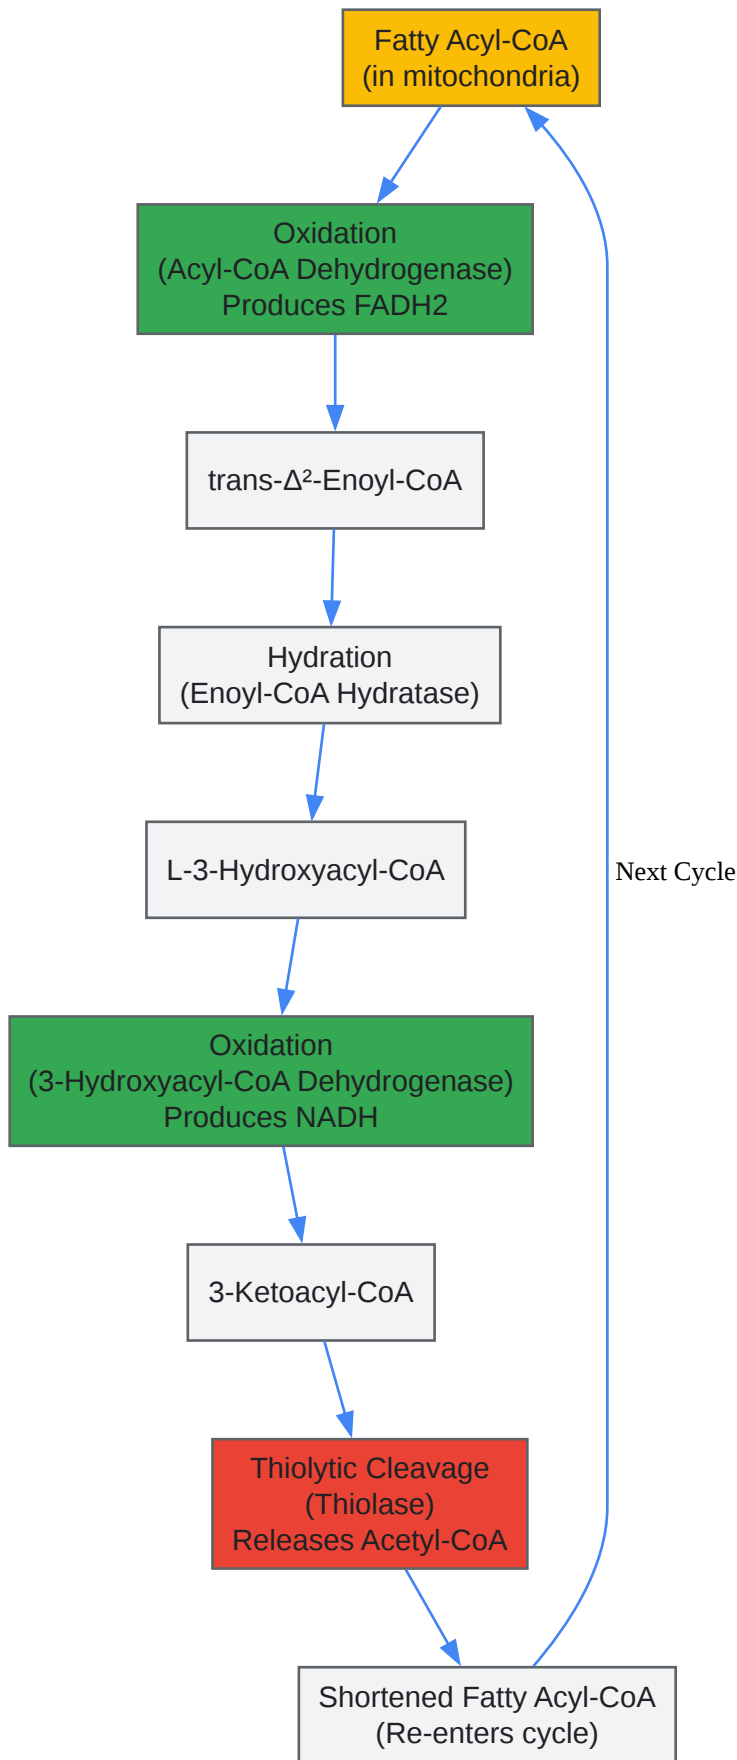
Fatty Acyl-CoA
(in mitochondria)

Oxidation
(Acyl-CoA Dehydrogenase)
Produces FADH2

trans-Δ²-Enoyl-CoA

Hydration
(Enoyl-CoA Hydratase)

L-3-Hydroxyacyl-CoA

Oxidation
(3-Hydroxyacyl-CoA Dehydrogenase)
Produces NADH

3-Ketoacyl-CoA

Thiolytic Cleavage
(Thiolase)
Releases Acetyl-CoA

Shortened Fatty Acyl-CoA
(Re-enters cycle)

Next Cycle